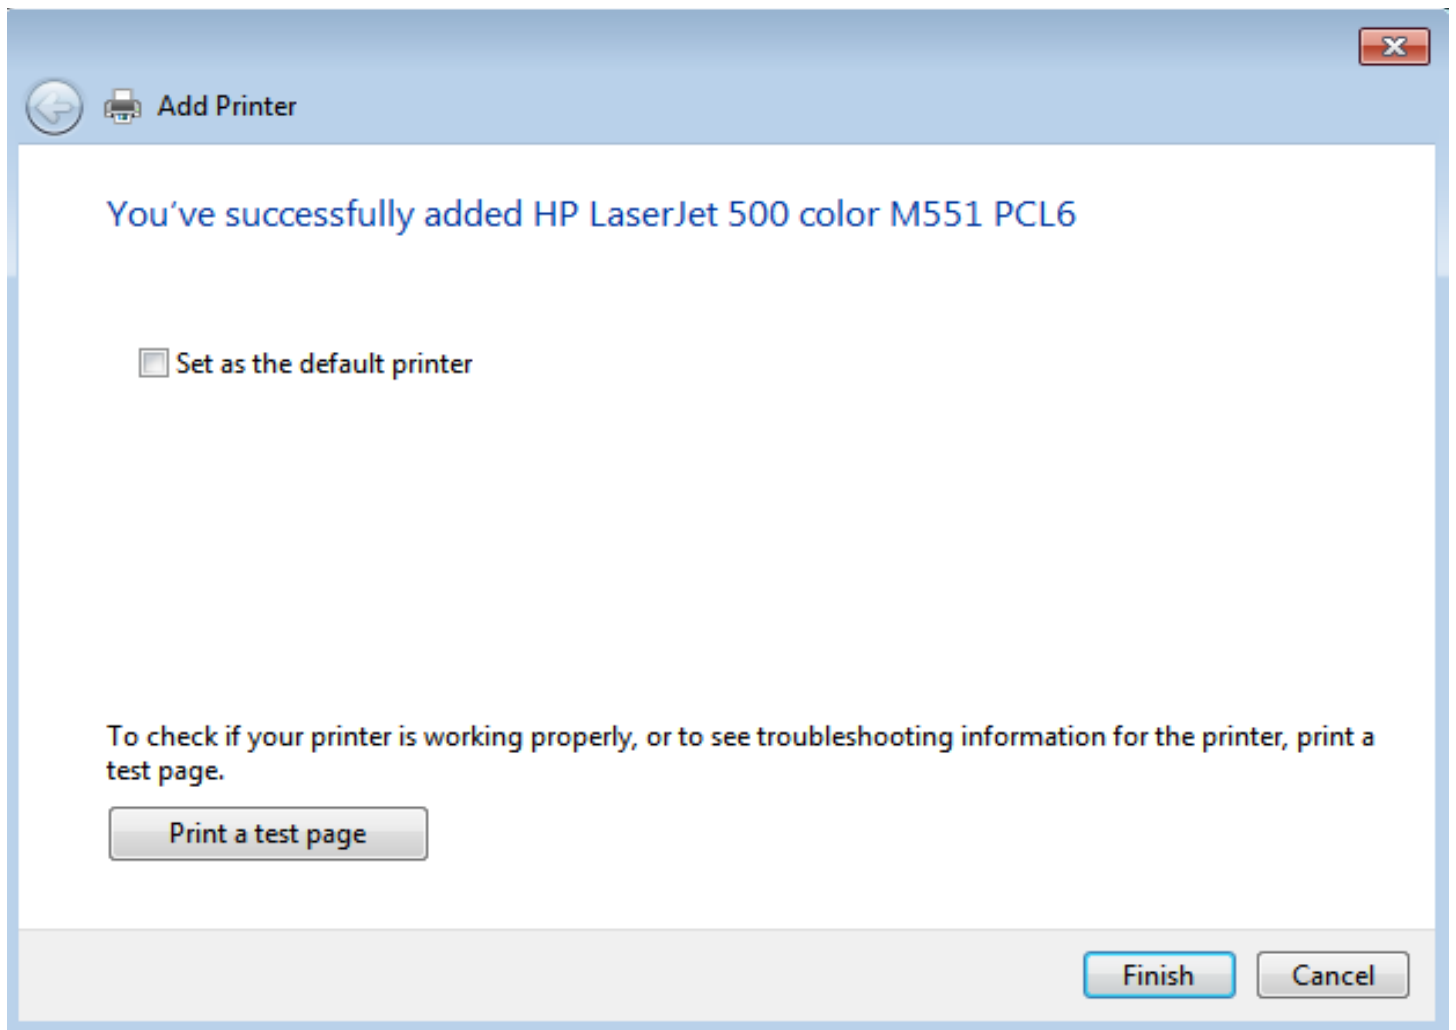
Add Printer

You've successfully added HP LaserJet 500 color M551 PCL6

Set as the default printer

To check if your printer is working properly, or to see troubleshooting information for the printer, print a test page.

Print a test page

Finish

Cancel